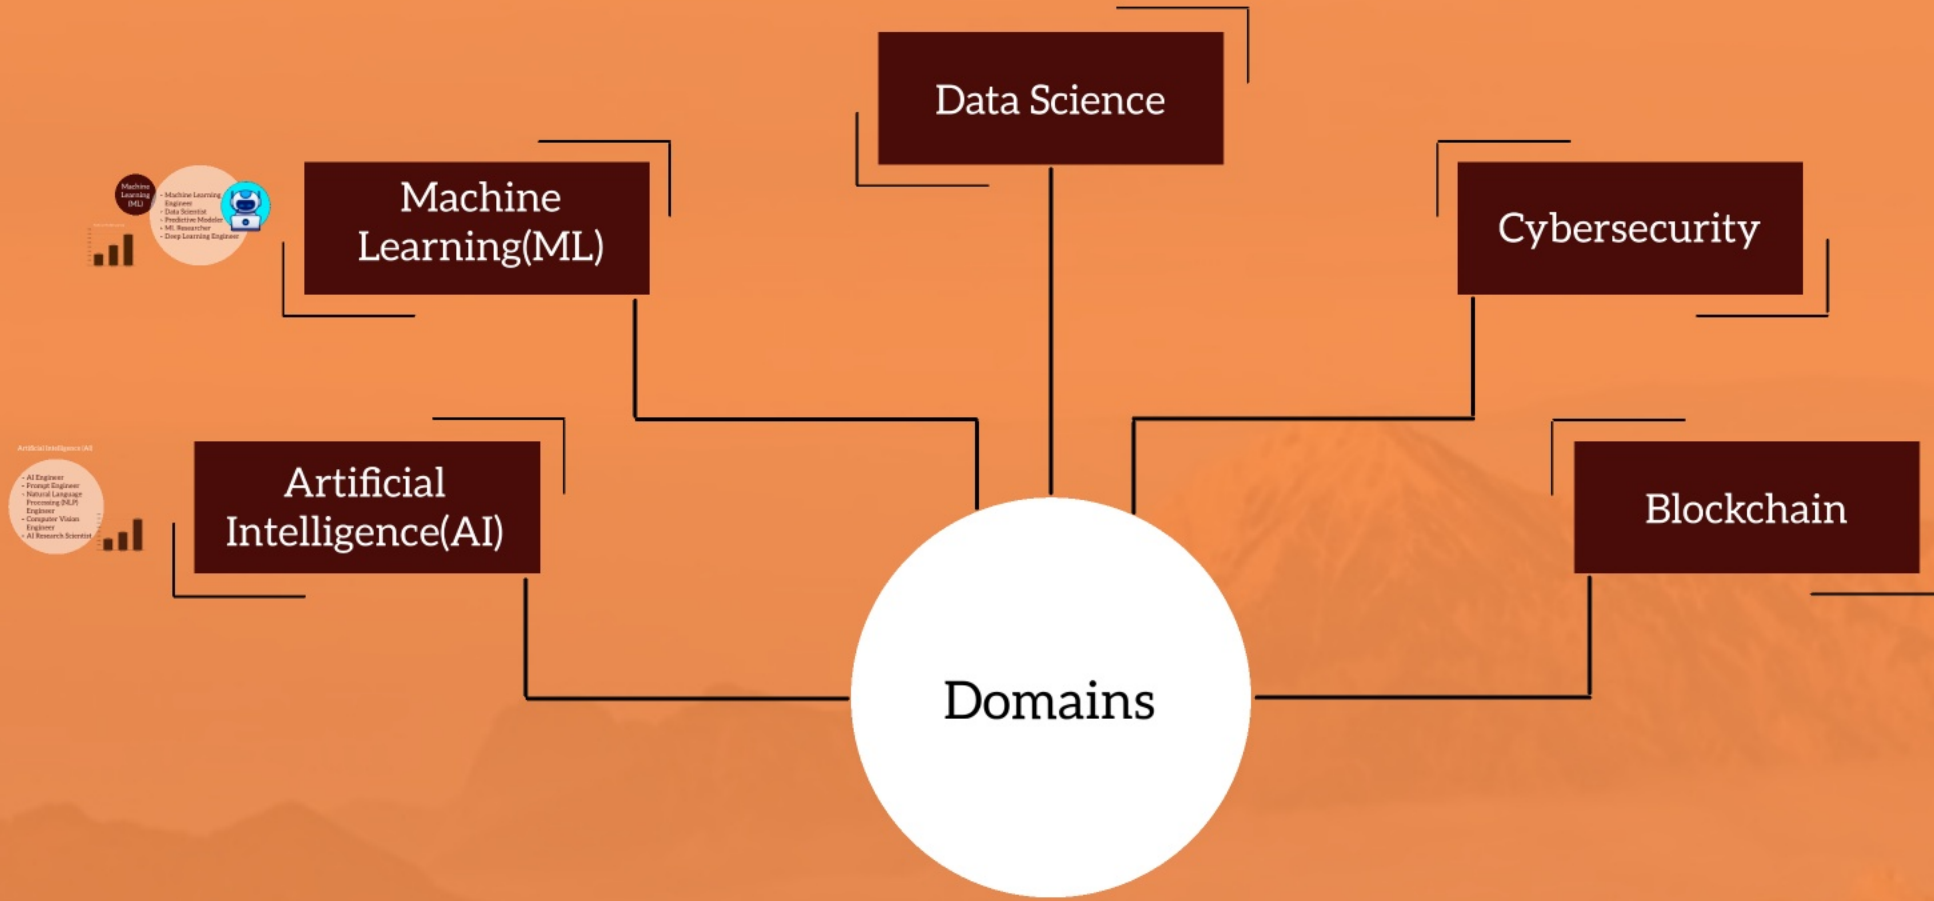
Data Science

Machine Learning(ML)

Machine Learning (ML)

- Machine Learning Engineer
- Data Scientist
- Predictive Modeler
- ML Researcher
- Deep Learning Engineer

Cybersecurity

Artificial Intelligence (AI)

- AI Engineer
- Prompt Engineer
- Natural Language Processing (NLP) Engineer
- Computer Vision Engineer
- AI Research Scientist

Artificial Intelligence(AI)

Blockchain

Domains